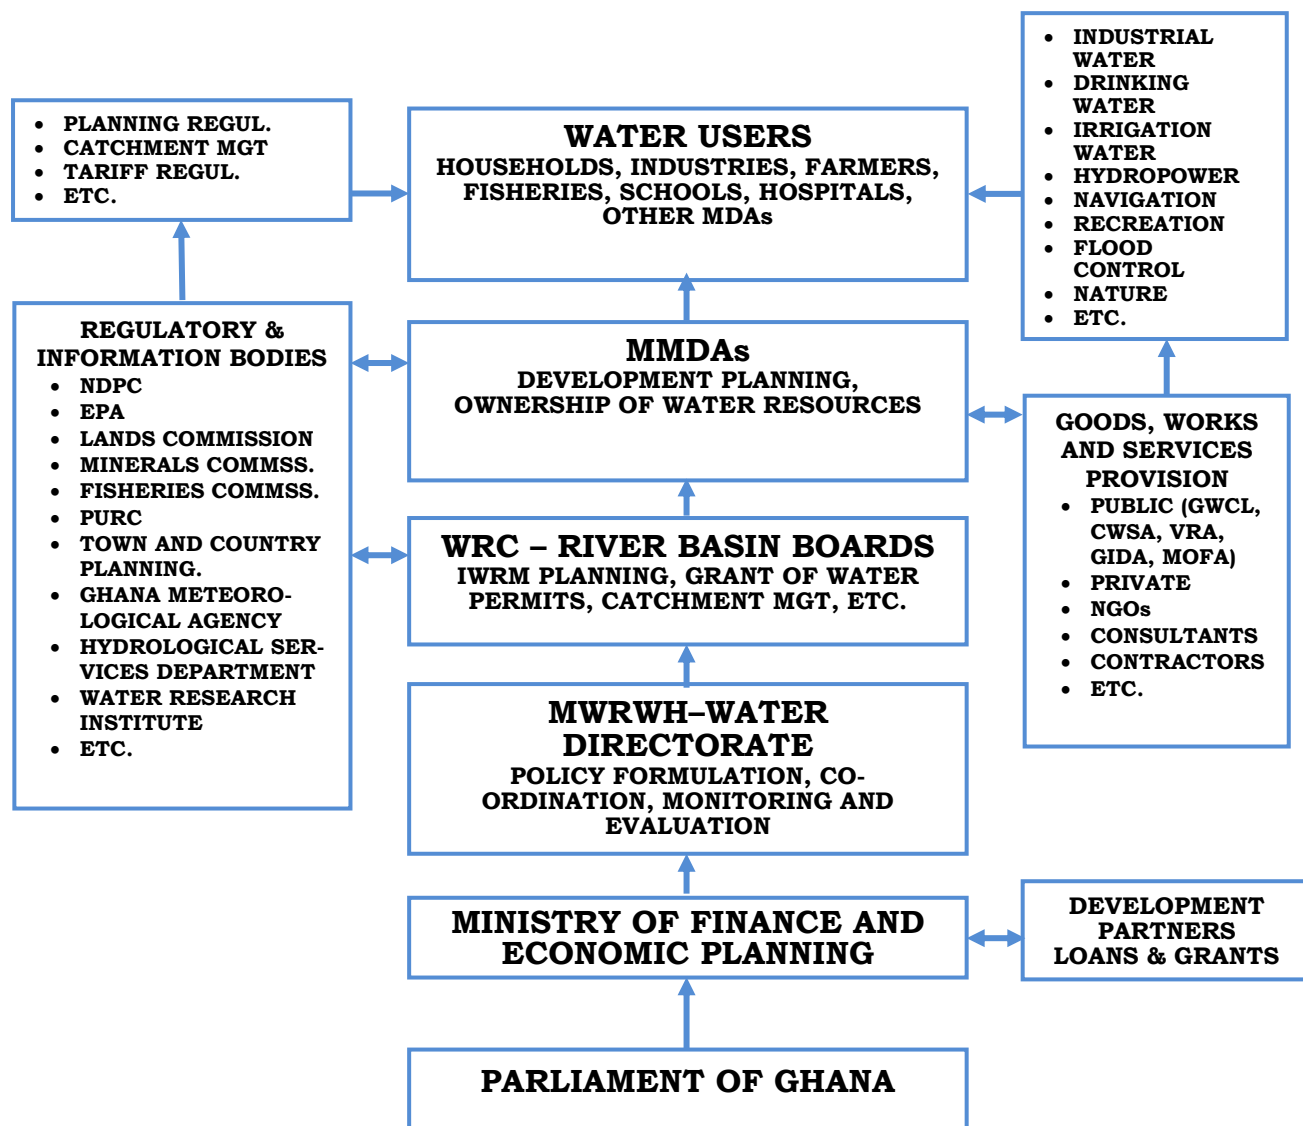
- PLANNING REGUL.
- CATCHMENT MGT
- TARIFF REGUL.
- ETC.

WATER USERS
HOUSEHOLDS, INDUSTRIES, FARMERS, FISHERIES, SCHOOLS, HOSPITALS, OTHER MDAs

- INDUSTRIAL WATER
- DRINKING WATER
- IRRIGATION WATER
- HYDROPOWER
- NAVIGATION
- RECREATION
- FLOOD CONTROL
- NATURE
- ETC.

REGULATORY & INFORMATION BODIES
- NDPC
- EPA
- LANDS COMMISSION
- MINERALS COMMSS.
- FISHERIES COMMSS.
- PURC
- TOWN AND COUNTRY PLANNING.
- GHANA METEOROLOGICAL AGENCY
- HYDROLOGICAL SERVICES DEPARTMENT
- WATER RESEARCH INSTITUTE
- ETC.

MMDAs
DEVELOPMENT PLANNING, OWNERSHIP OF WATER RESOURCES

GOODS, WORKS AND SERVICES PROVISION
- PUBLIC (GWCL, CWSA, VRA, GIDA, MOFA)
- PRIVATE
- NGOs
- CONSULTANTS
- CONTRACTORS
- ETC.

WRC – RIVER BASIN BOARDS
IWRM PLANNING, GRANT OF WATER PERMITS, CATCHMENT MGT, ETC.

MWRWH–WATER DIRECTORATE
POLICY FORMULATION, CO-ORDINATION, MONITORING AND EVALUATION

MINISTRY OF FINANCE AND ECONOMIC PLANNING

DEVELOPMENT PARTNERS LOANS & GRANTS

PARLIAMENT OF GHANA